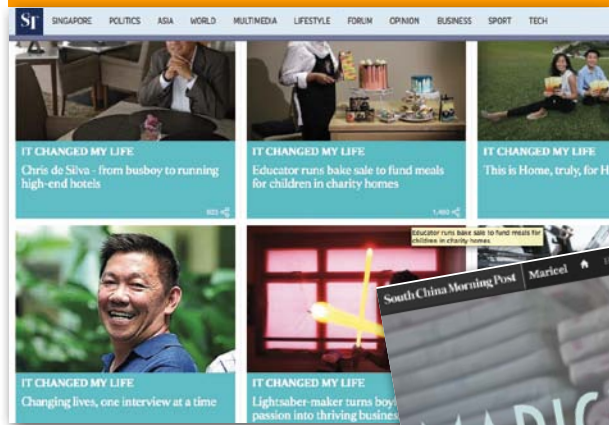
ST SINGAPORE POLITICS ASIA WORLD MULTIMEDIA LIFESTYLE FORUM OPINION BUSINESS SPORT TECH

IT CHANGED MY LIFE
Chris de Silva - from busboy to running high-end hotels
925

IT CHANGED MY LIFE
Educator runs bake sale to fund meals for children in charity homes
1,460

IT CHANGED MY LIFE
This is Home, truly, for H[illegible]

Educator runs bake sale to fund meals for children in charity homes

IT CHANGED MY LIFE
Changing lives, one interview at a time

IT CHANGED MY LIFE
Lightsaber-maker turns boy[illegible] passion into thriving busines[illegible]

South China Morning Post Mariel

MAGIC